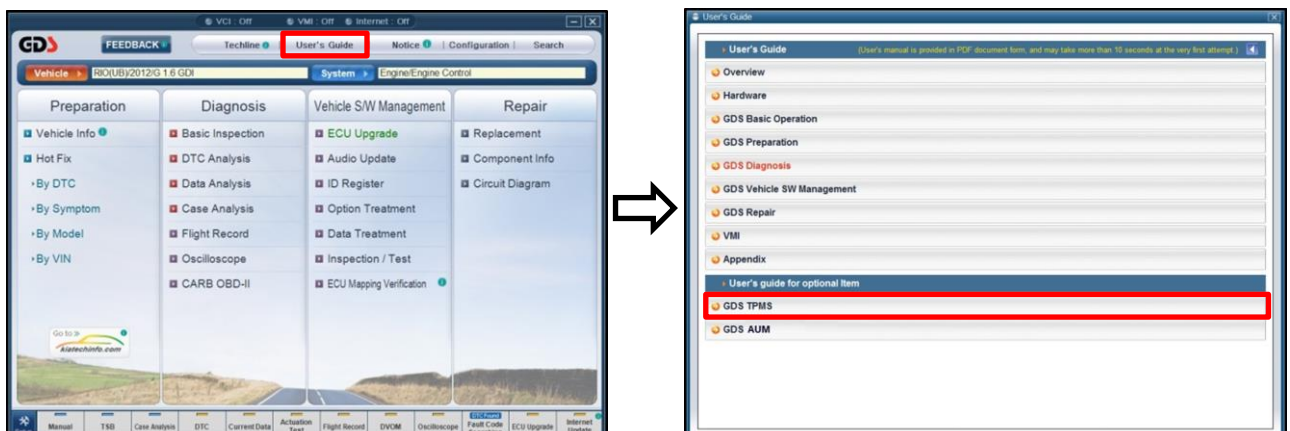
VCI : Off VMI : Off Internet : Off

GDS FEEDBACK Techline User's Guide Notice Configuration Search

Vehicle RIO(UB)/2012/G 1.6 GDI System Engine/Engine Control

| Preparation | Diagnosis | Vehicle S/W Management | Repair |
|---|---|---|---|
| Vehicle Info | Basic Inspection | ECU Upgrade | Replacement |
| Hot Fix | DTC Analysis | Audio Update | Component Info |
| By DTC | Data Analysis | ID Register | Circuit Diagram |
| By Symptom | Case Analysis | Option Treatment | |
| By Model | Flight Record | Data Treatment | |
| By VIN | Oscilloscope | Inspection / Test | |
| | CARB OBD-II | ECU Mapping Verification | |

Go to kiatechinfo.com

Manual TSB Case Analysis DTC Current Data Actuation Test Flight Record DVOM Oscilloscope DTC Found Fault Code ECU Upgrade Internet Update

User's Guide

User's Guide (User's manual is provided in PDF document form, and may take more than 10 seconds at the very first attempt.)
Overview
Hardware
GDS Basic Operation
GDS Preparation
GDS Diagnosis
GDS Vehicle SW Management
GDS Repair
VMI
Appendix
User's guide for optional Item
GDS TPMS
GDS AUM